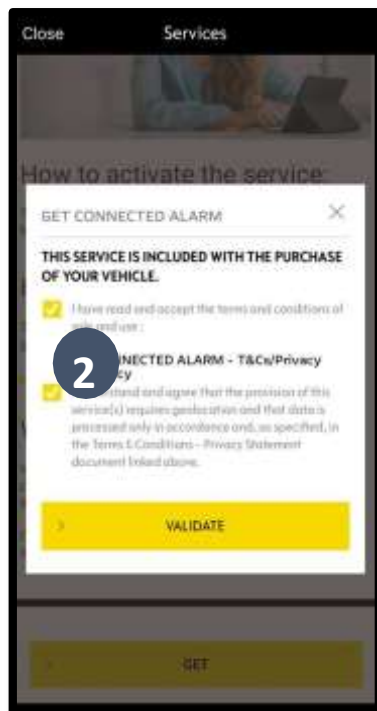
Close Services

How to activate the service:

GET CONNECTED ALARM ×

THIS SERVICE IS INCLUDED WITH THE PURCHASE OF YOUR VEHICLE.

I have read and accept the terms and conditions of sale and use :

2

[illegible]NECTED ALARM - T&Cs/Privacy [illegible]cy

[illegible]stand and agree that the provision of this service(s) requires geolocation and that data is processed only in accordance and, as specified, in the Terms & Conditions - Privacy Statement document linked above.

> VALIDATE

GET